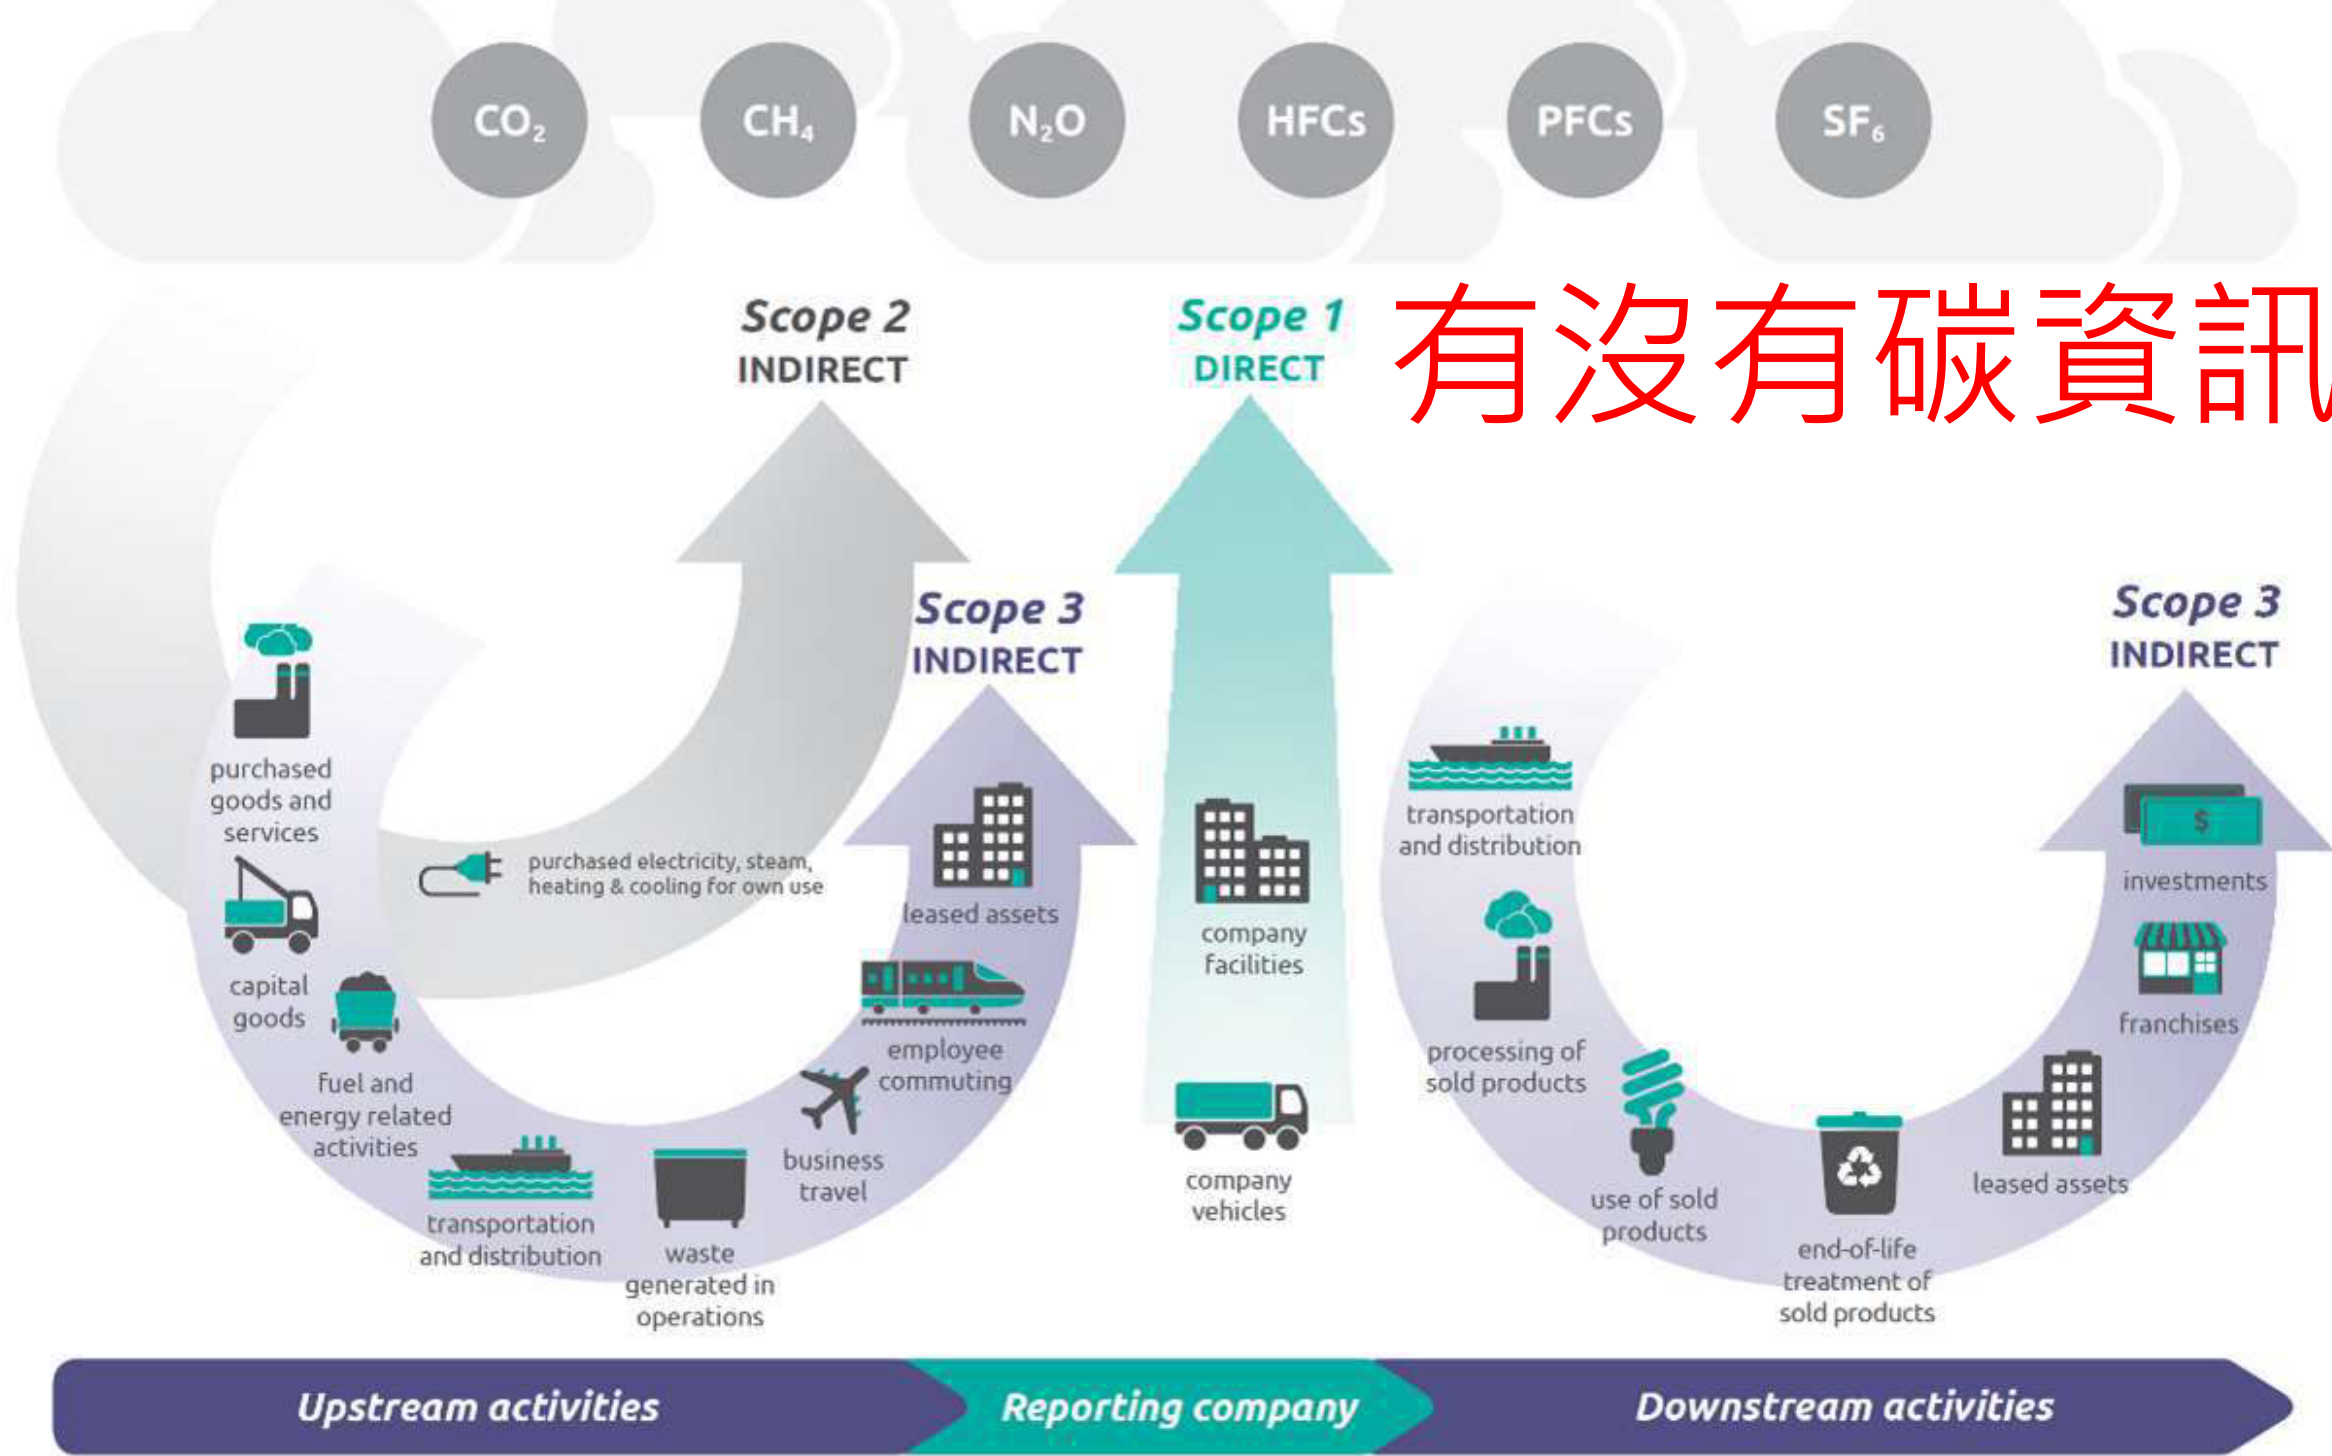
$CO_2$ $CH_4$ $N_2O$ HFCs PFCs $SF_6$

Scope 2
INDIRECT

Scope 1
DIRECT

有沒有碳資訊

Scope 3
INDIRECT

Scope 3
INDIRECT

purchased goods and services

capital goods

fuel and energy related activities

transportation and distribution

waste generated in operations

business travel

employee commuting

leased assets

purchased electricity, steam, heating & cooling for own use

company facilities

company vehicles

transportation and distribution

processing of sold products

use of sold products

end-of-life treatment of sold products

leased assets

franchises

investments

Upstream activities

Reporting company

Downstream activities